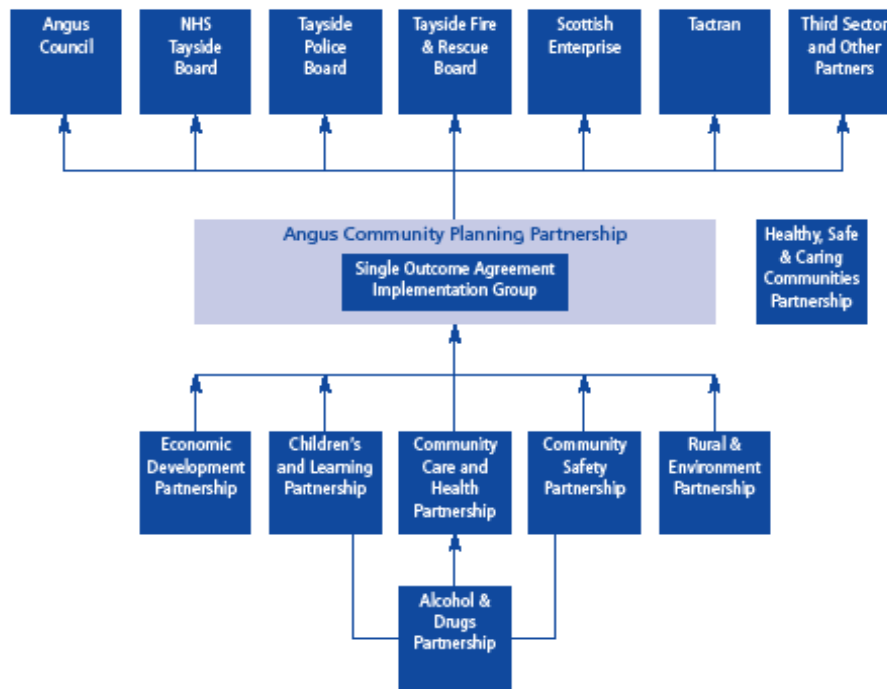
Angus Council

NHS Tayside Board

Tayside Police Board

Tayside Fire & Rescue Board

Scottish Enterprise

Tactran

Third Sector and Other Partners

Angus Community Planning Partnership

Single Outcome Agreement Implementation Group

Healthy, Safe & Caring Communities Partnership

Economic Development Partnership

Children's and Learning Partnership

Community Care and Health Partnership

Community Safety Partnership

Rural & Environment Partnership

Alcohol & Drugs Partnership